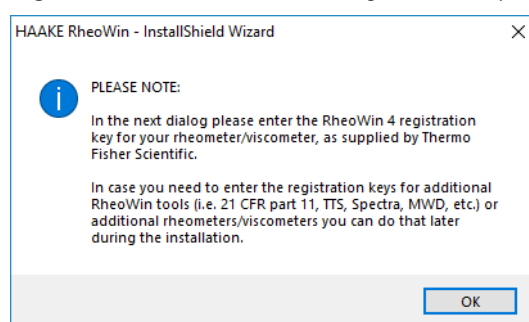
HAAKE RheoWin - InstallShield Wizard

×

PLEASE NOTE:

In the next dialog please enter the RheoWin 4 registration key for your rheometer/viscometer, as supplied by Thermo Fisher Scientific.

In case you need to enter the registration keys for additional RheoWin tools (i.e. 21 CFR part 11, TTS, Spectra, MWD, etc.) or additional rheometers/viscometers you can do that later during the installation.

OK